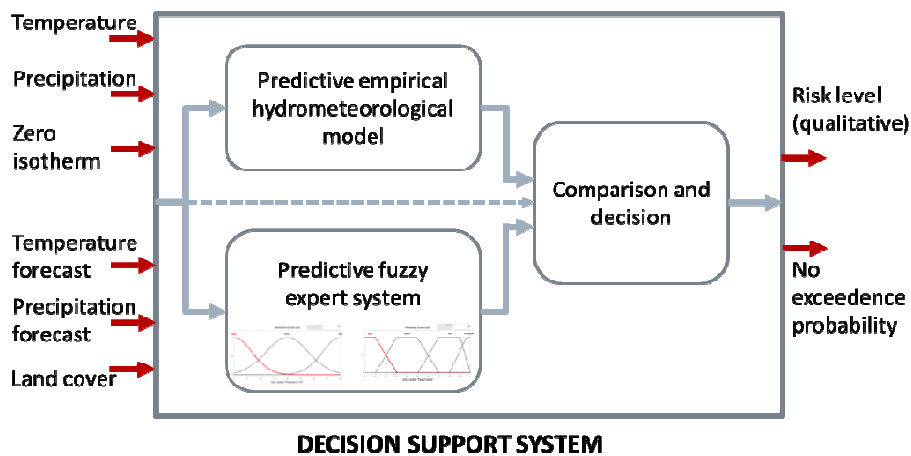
Temperature

Precipitation

Zero isotherm

Temperature forecast

Precipitation forecast

Land cover

Predictive empirical hydrometeorological model

Predictive fuzzy expert system

Comparison and decision

Risk level (qualitative)

No exceedence probability

DECISION SUPPORT SYSTEM